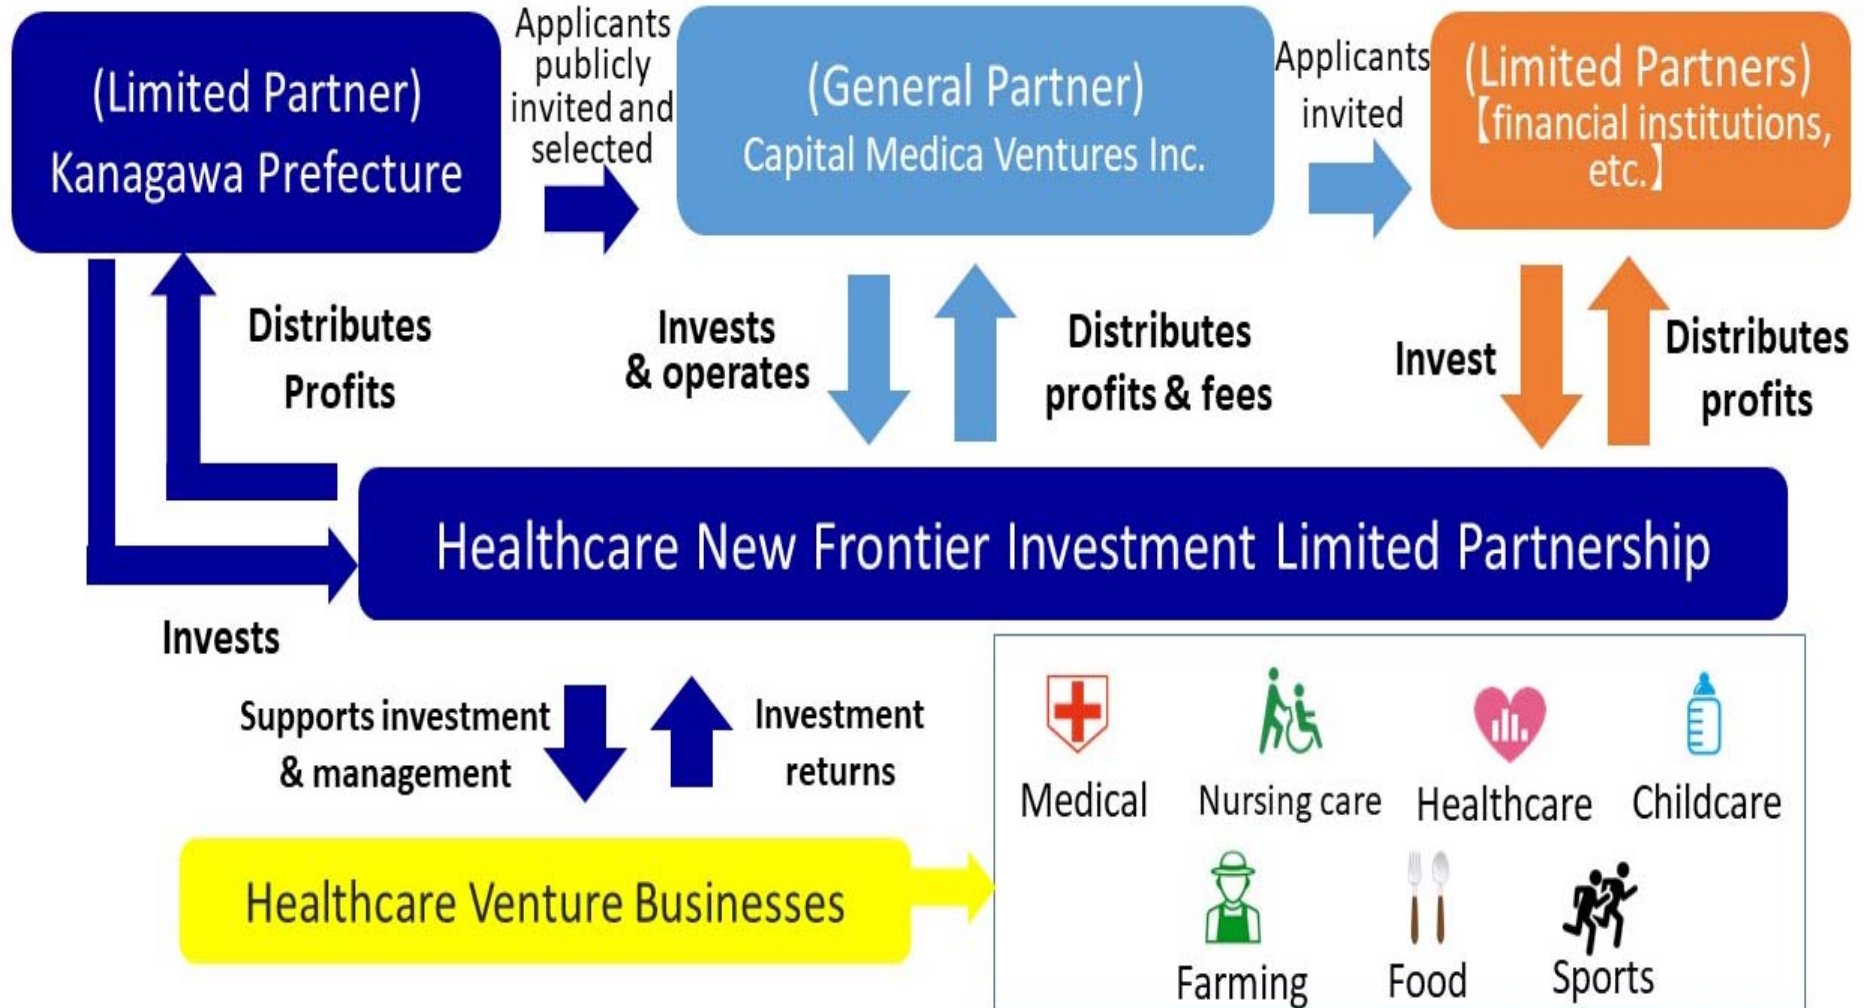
(Limited Partner)
Kanagawa Prefecture

Applicants publicly invited and selected

(General Partner)
Capital Medica Ventures Inc.

Applicants invited

(Limited Partners)
【financial institutions, etc.】

Distributes Profits

Invests & operates

Distributes profits & fees

Invest

Distributes profits

Healthcare New Frontier Investment Limited Partnership

Invests

Supports investment & management

Investment returns

Healthcare Venture Businesses

Medical
Nursing care
Healthcare
Childcare
Farming
Food
Sports